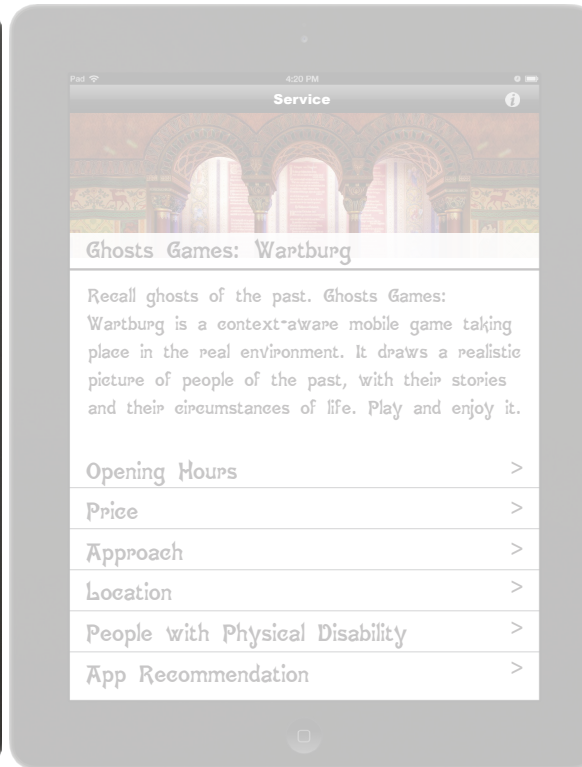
Pad

4:20 PM

Service

Ghosts Games: Wartburg

Recall ghosts of the past. Ghosts Games: Wartburg is a context-aware mobile game taking place in the real environment. It draws a realistic picture of people of the past, with their stories and their circumstances of life. Play and enjoy it.

Opening Hours >

Price >

Approach >

Location >

People with Physical Disability >

App Recommendation >